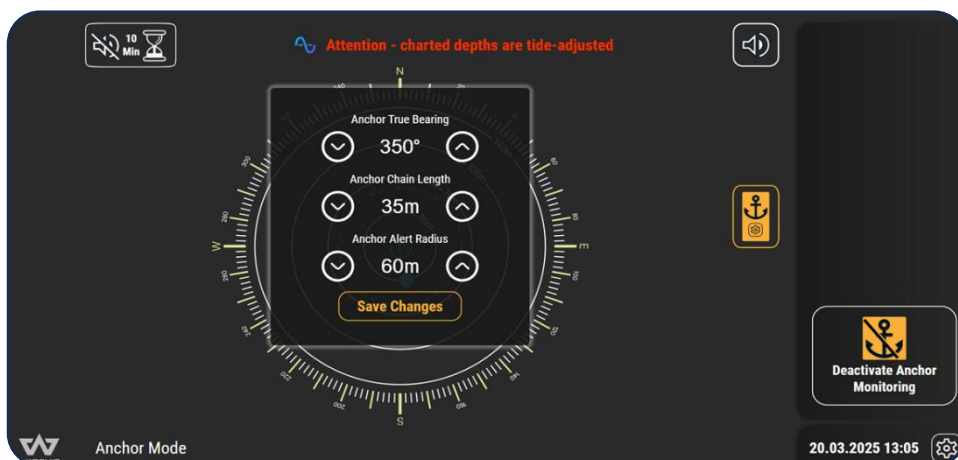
10 Min

Attention - charted depths are tide-adjusted

N

Anchor True Bearing

350°

Anchor Chain Length

35m

Anchor Alert Radius

60m

Save Changes

W

E

S

Deactivate Anchor Monitoring

Anchor Mode

20.03.2025 13:05